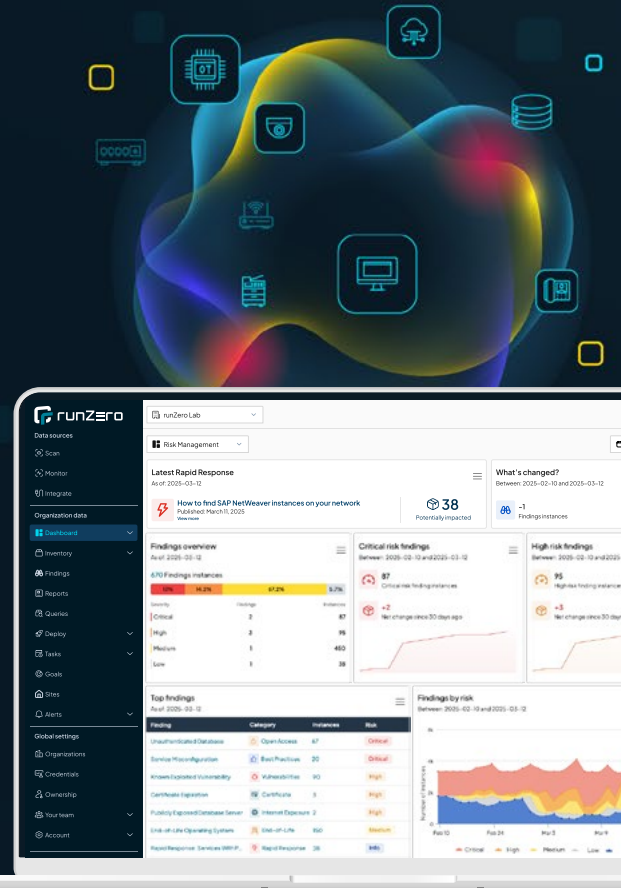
OT

runZero

Data sources
Scan
Monitor
Integrate

Organization data
Dashboard
Inventory
Findings
Reports
Queries
Deploy
Tasks
Goals
Sites
Alerts

Global settings
Organizations
Credentials
Ownership
Your team
Account

runZero Lab

Risk Management

Latest Rapid Response
As of: 2025-03-12

How to find SAP NetWeaver instances on your network
Published: March 11, 2025
View more

38
Potentially impacted

What's changed?
Between: 2025-02-10 and 2025-03-12

-1
Findings instances

Findings overview
As of: 2025-03-12

670 Findings instances

10% 14.2% 67.2% 8.7%

| Severity | Findings | Instances |
|---|---|---|
| Critical | 2 | 87 |
| High | 3 | 95 |
| Medium | 1 | 450 |
| Low | 1 | 38 |

Critical risk findings
Between: 2025-02-10 and 2025-03-12

87
Critical risk finding instances

+2
Net change since 30 days ago

High risk findings
Between: 2025-02-10 and 2025-03-12

95
High risk finding instances

+3
Net change since 30 day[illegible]

Top findings
As of: 2025-03-12

| Finding | Category | Instances | Risk |
|---|---|---|---|
| Unauthenticated Database | Open Access | 67 | Critical |
| Service Misconfiguration | Best Practices | 20 | Critical |
| Known Exploited Vulnerability | Vulnerabilities | 90 | High |
| Certificate Expiration | Certificate | 3 | High |
| Publicly Exposed Database Server | Internet Exposure | 2 | High |
| End-of-Life Operating System | End-of-Life | 350 | Medium |
| Rapid Response: Services With P... | Rapid Response | 38 | Info |

Findings by risk
Between: 2025-02-10 and 2025-03-12

Number of instances

Feb 10 Feb 24 Mar 3 Mar 9

Critical High Medium Low